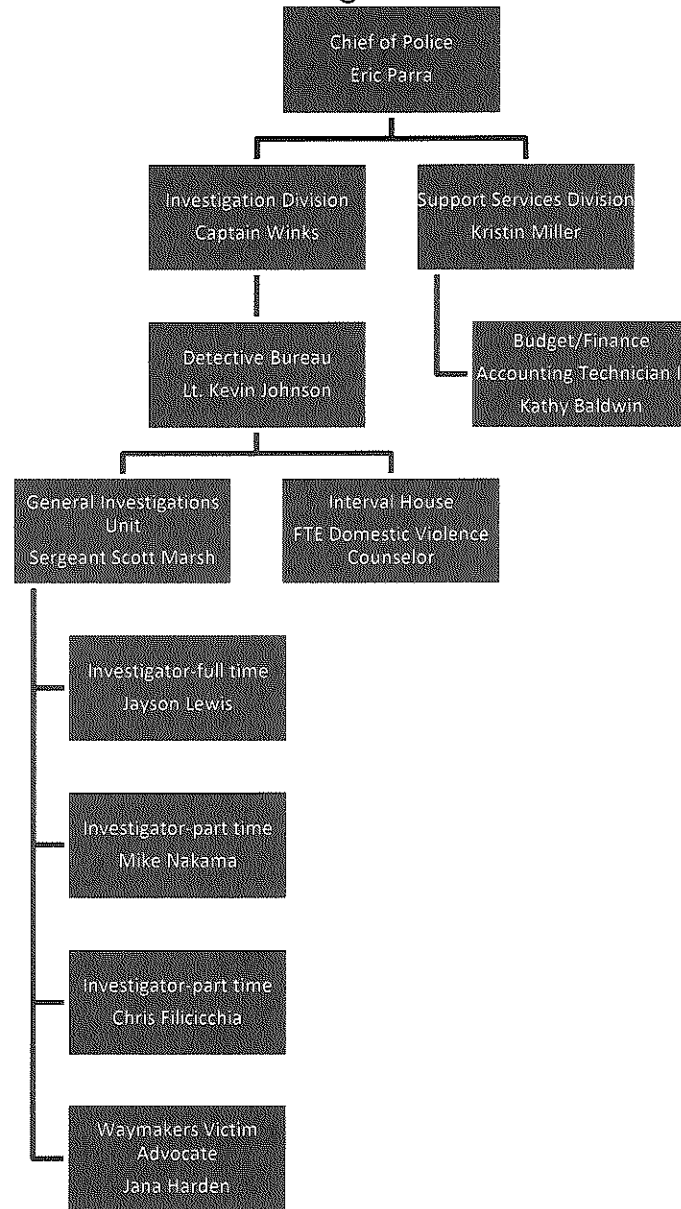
Chief of Police
Eric Parra

Investigation Division
Captain Winks

Support Services Division
Kristin Miller

Detective Bureau
Lt. Kevin Johnson

Budget/Finance
Accounting Technician I
Kathy Baldwin

General Investigations Unit
Sergeant Scott Marsh

Interval House
FTE Domestic Violence Counselor

Investigator-full time
Jayson Lewis

Investigator-part time
Mike Nakama

Investigator-part time
Chris Filicicchia

Waymakers Victim Advocate
Jana Harden